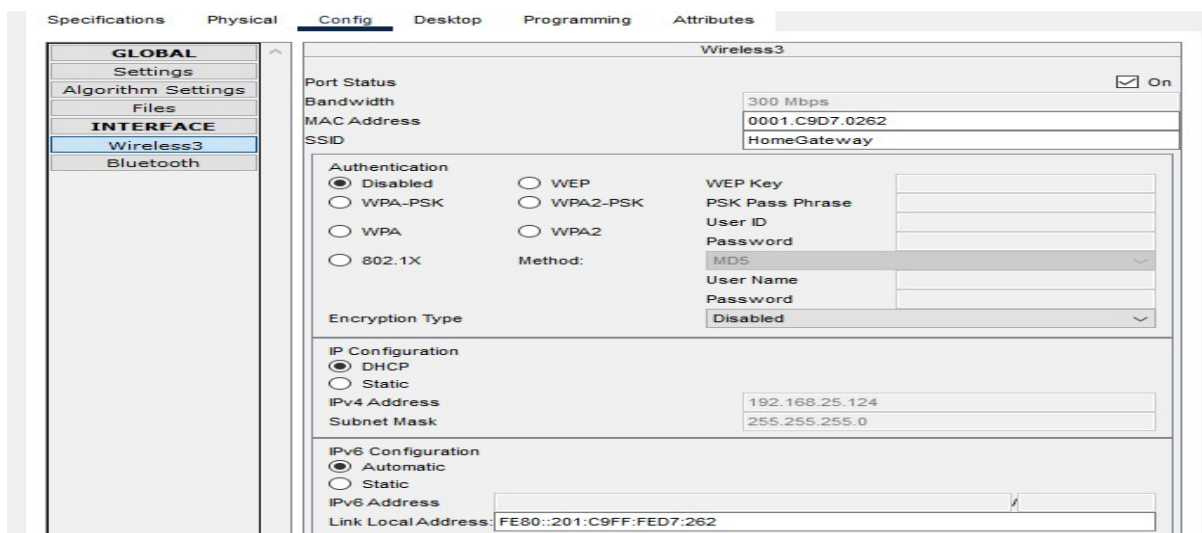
Specifications Physical Config Desktop Programming Attributes

GLOBAL
Settings
Algorithm Settings
Files
INTERFACE
Wireless3
Bluetooth

Wireless3

Port Status ☑ On
Bandwidth 300 Mbps
MAC Address 0001.C9D7.0262
SSID HomeGateway

Authentication
Disabled
WEP
WEP Key
WPA-PSK
WPA2-PSK
PSK Pass Phrase
User ID
WPA
WPA2
Password
802.1X
Method: MD5
User Name
Password
Encryption Type Disabled

IP Configuration
DHCP
Static
IPv4 Address 192.168.25.124
Subnet Mask 255.255.255.0

IPv6 Configuration
Automatic
Static
IPv6 Address /
Link Local Address: FE80::201:C9FF:FED7:262